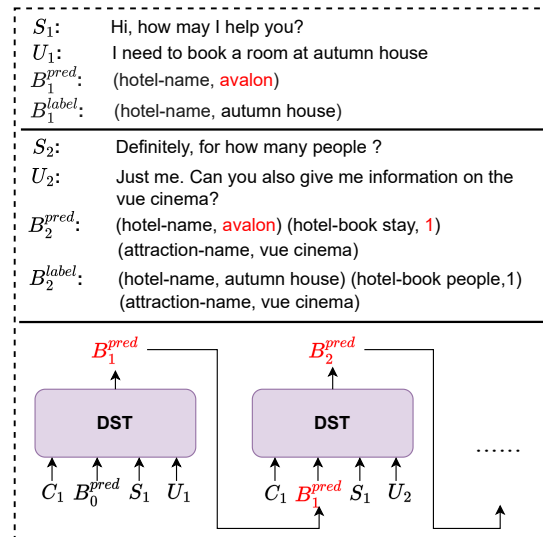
$S_1$: Hi, how may I help you?
$U_1$: I need to book a room at autumn house
$B_1^{pred}$: (hotel-name, avalon)
$B_1^{label}$: (hotel-name, autumn house)

$S_2$: Definitely, for how many people ?
$U_2$: Just me. Can you also give me information on the vue cinema?
$B_2^{pred}$: (hotel-name, avalon) (hotel-book stay, 1) (attraction-name, vue cinema)
$B_2^{label}$: (hotel-name, autumn house) (hotel-book people,1) (attraction-name, vue cinema)

$B_1^{pred}$
DST
$C_1$ $B_0^{pred}$ $S_1$ $U_1$

$B_2^{pred}$
DST
$C_1$ $B_1^{pred}$ $S_1$ $U_2$

......